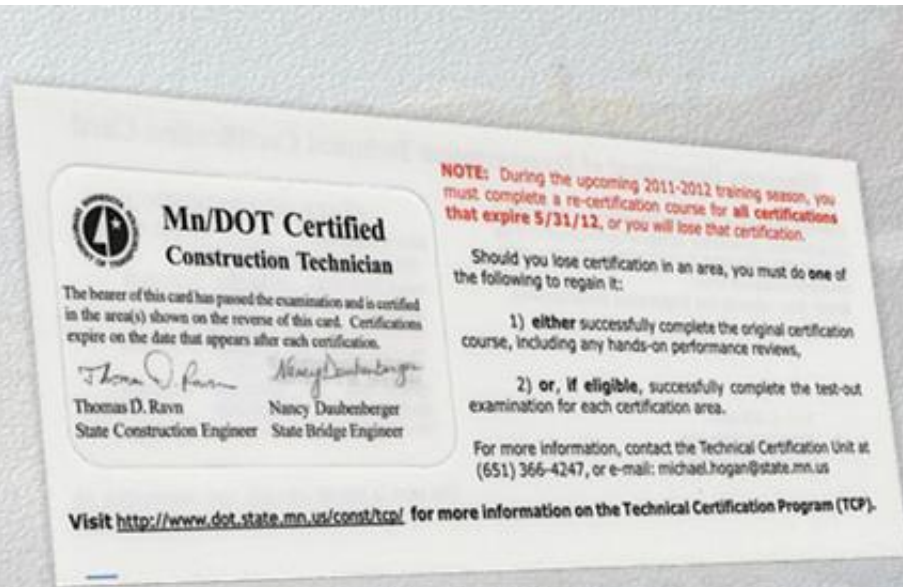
Mn/DOT Certified
Construction Technician

The bearer of this card has passed the examination and is certified in the area(s) shown on the reverse of this card. Certifications expire on the date that appears after each certification.

Thomas D. Ravn
State Construction Engineer

Nancy Daubenberger
State Bridge Engineer

NOTE: During the upcoming 2011-2012 training season, you must complete a re-certification course for all certifications that expire 5/31/12, or you will lose that certification.

Should you lose certification in an area, you must do one of the following to regain it:

1) either successfully complete the original certification course, including any hands-on performance reviews,

2) or, if eligible, successfully complete the test-out examination for each certification area.

For more information, contact the Technical Certification Unit at (651) 366-4247, or e-mail: michael.hogan@state.mn.us

Visit http://www.dot.state.mn.us/const/tcp/ for more information on the Technical Certification Program (TCP).